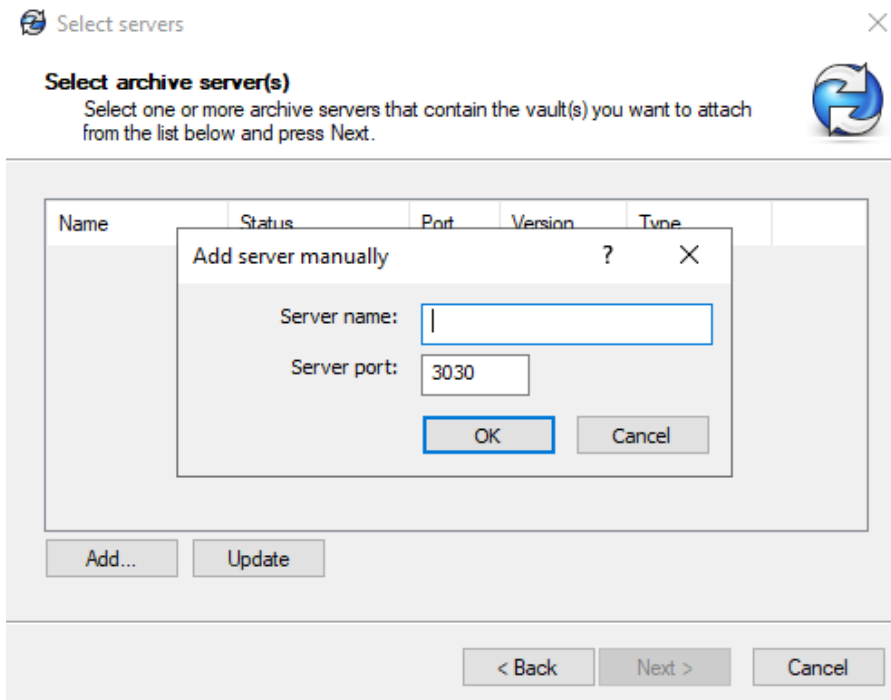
Select servers

Select archive server(s)
Select one or more archive servers that contain the vault(s) you want to attach from the list below and press Next.

| Name | Status | Port | Version | Type |
|---|---|---|---|---|

Add server manually ? ×

Server name:
Server port: 3030

OK Cancel

Add... Update

< Back Next > Cancel